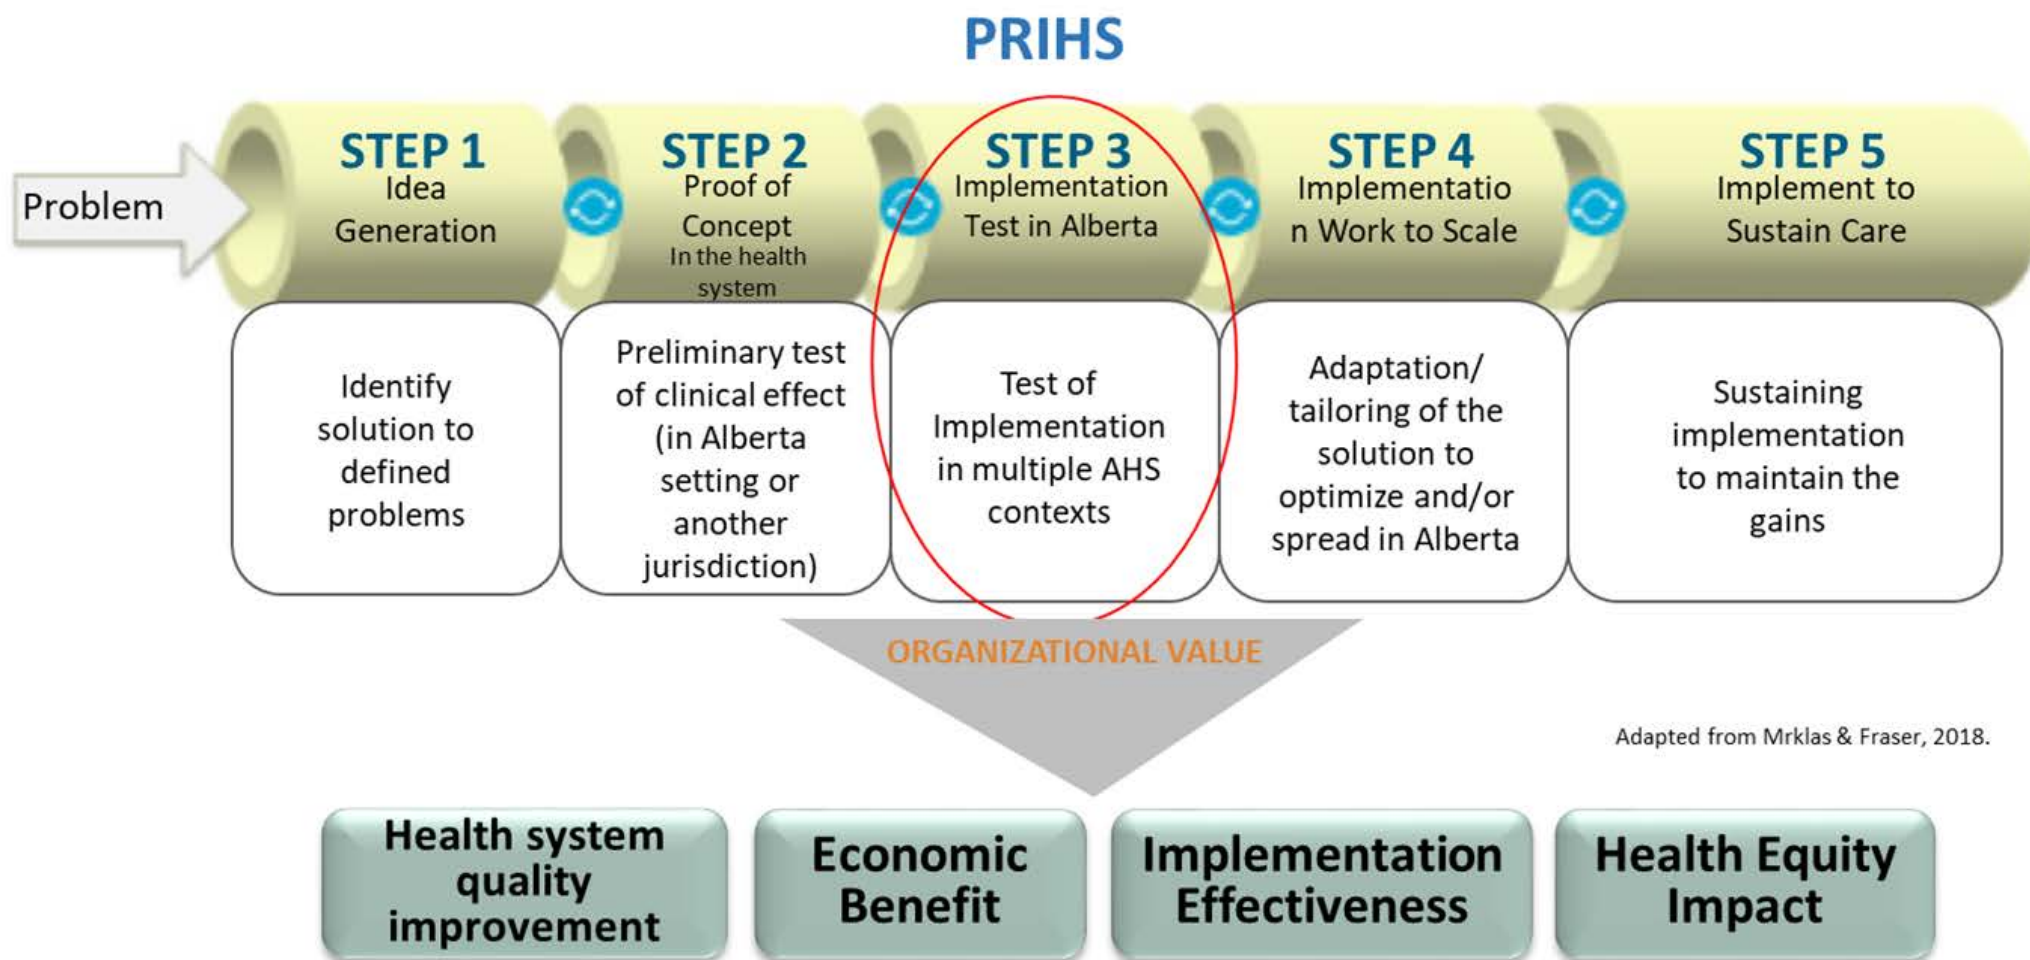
PRIHS

Problem

STEP 1
Idea Generation

STEP 2
Proof of Concept
In the health system

STEP 3
Implementation Test in Alberta

STEP 4
Implementation Work to Scale

STEP 5
Implement to Sustain Care

Identify solution to defined problems

Preliminary test of clinical effect (in Alberta setting or another jurisdiction)

Test of Implementation in multiple AHS contexts

Adaptation/ tailoring of the solution to optimize and/or spread in Alberta

Sustaining implementation to maintain the gains

ORGANIZATIONAL VALUE

Adapted from Mrklas & Fraser, 2018.

Health system quality improvement

Economic Benefit

Implementation Effectiveness

Health Equity Impact